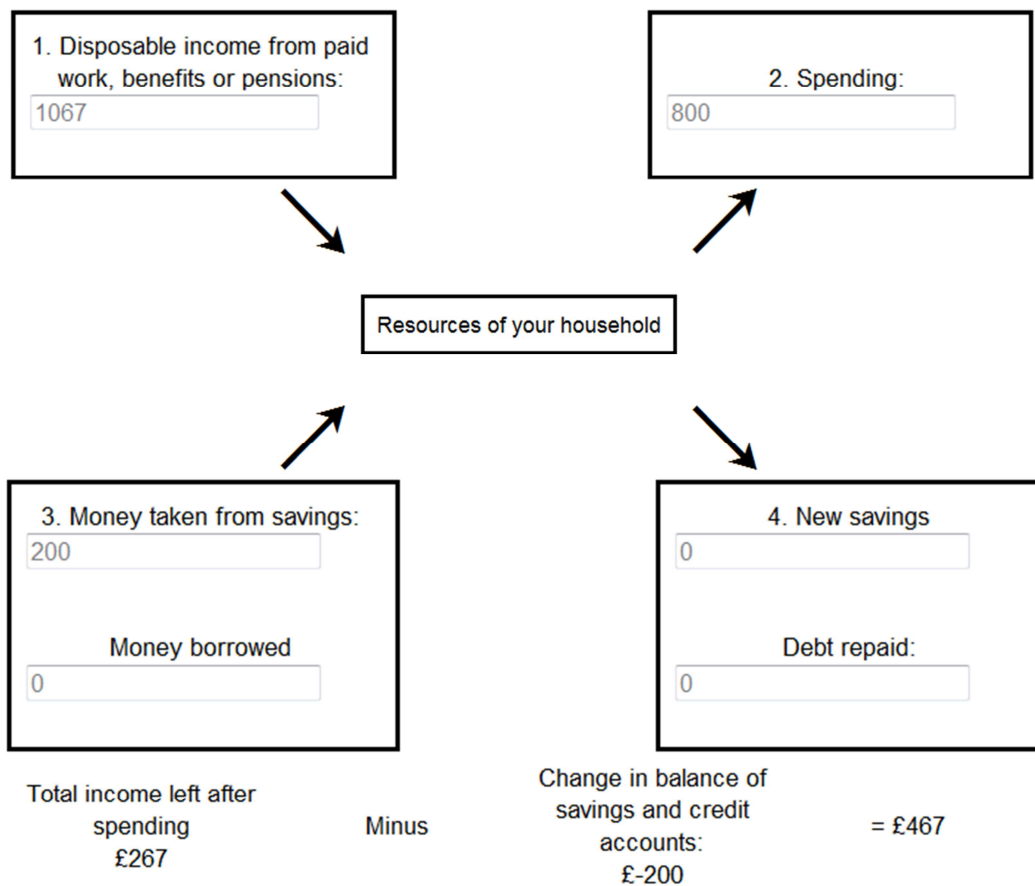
1. Disposable income from paid work, benefits or pensions:
1067

2. Spending:
800

Resources of your household

3. Money taken from savings:
200

Money borrowed
0

4. New savings
0

Debt repaid:
0

Total income left after spending
£267

Minus

Change in balance of savings and credit accounts:
£-200

= £467